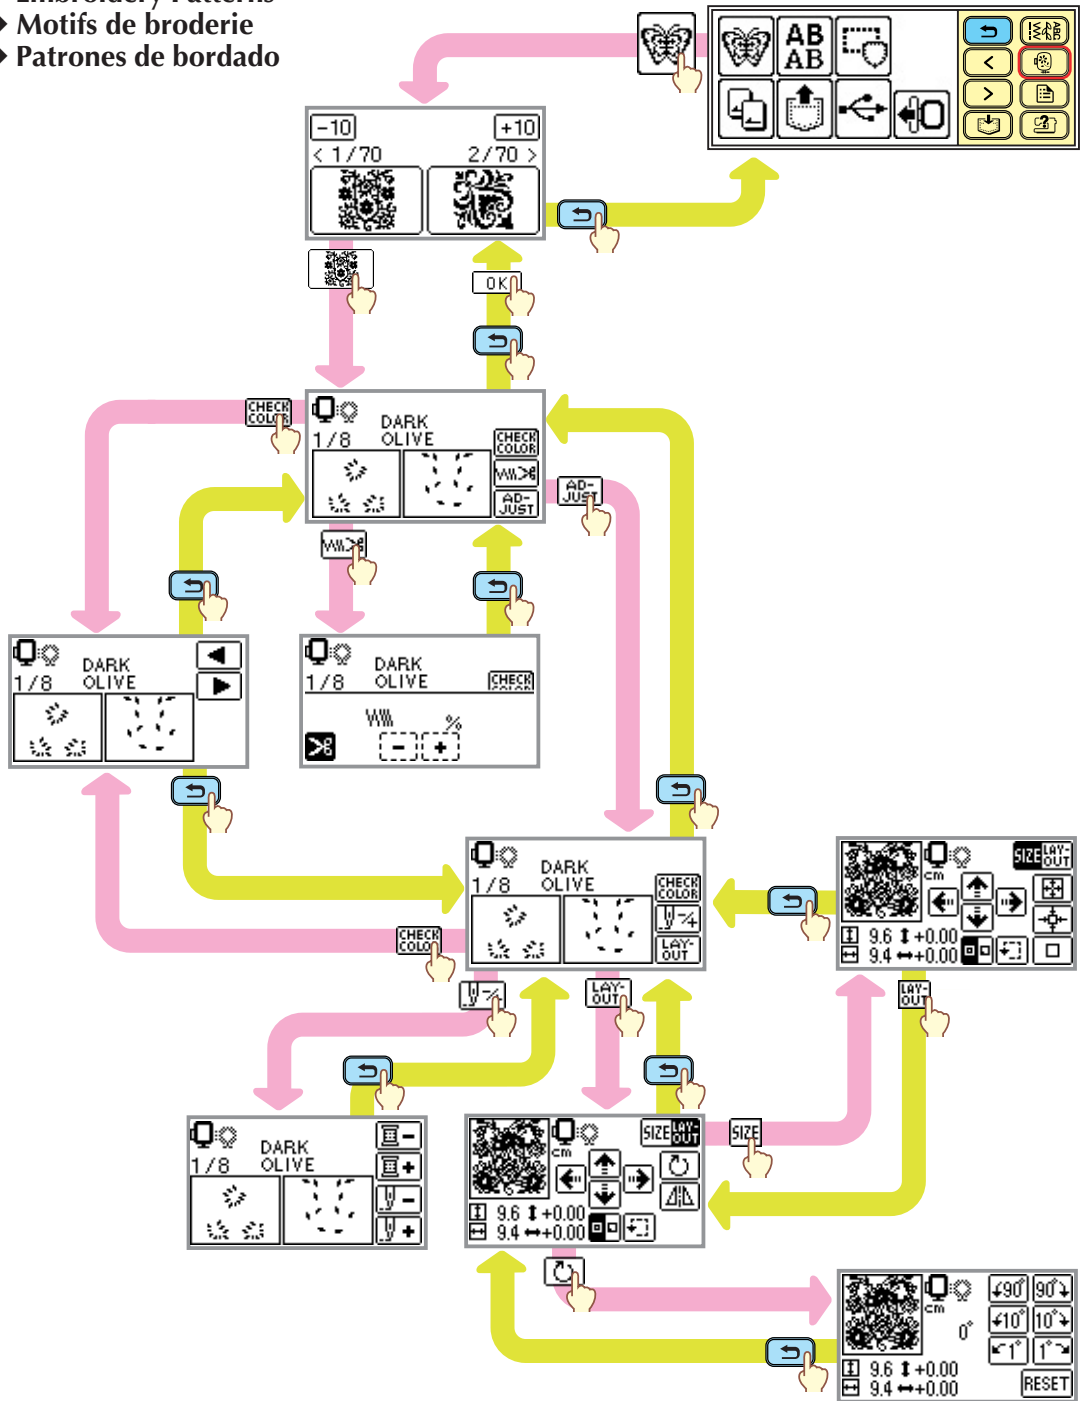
Motifs de broderie
Patrones de bordado

AB AB

−10 +10
< 1/70 2/70 >

OK

CHECK COLOR

1/8 DARK OLIVE
CHECK COLOR
AD-JUST

AD-JUST

1/8 DARK OLIVE

1/8 DARK OLIVE
CHECK
%
−
+

1/8 DARK OLIVE
CHECK COLOR
LAY-OUT

CHECK COLOR

cm
SIZE LAY-OUT
9.6 +0.00
9.4 +0.00

LAY-OUT

LAY-OUT

1/8 DARK OLIVE

cm
SIZE LAY-OUT
9.6 +0.00
9.4 +0.00

SIZE

cm
90° 90°
10° 10°
1° 1°
0°
9.6 +0.00
9.4 +0.00
RESET